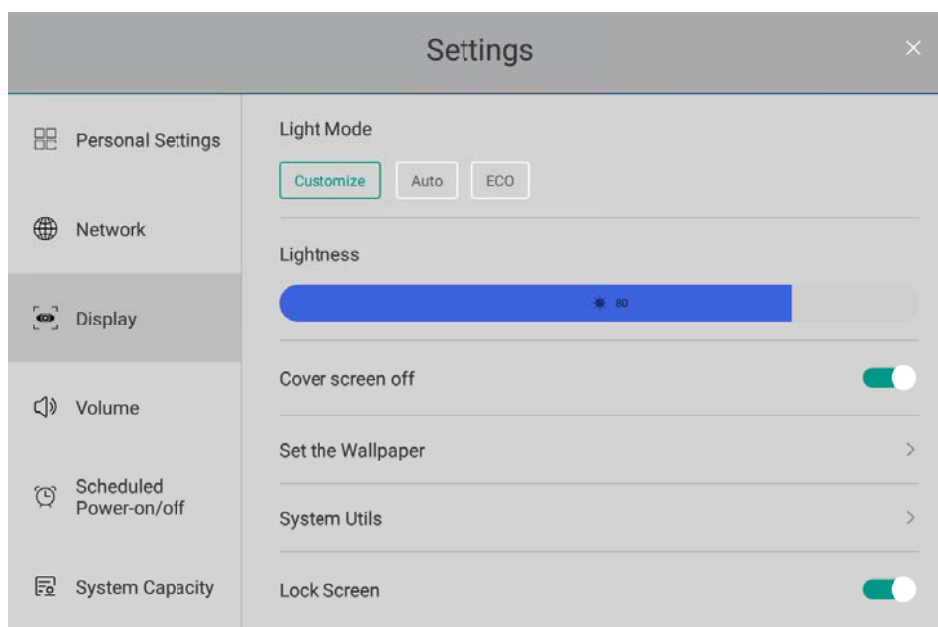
Settings

Personal Settings

Network

Display

Volume

Scheduled Power-on/off

System Capacity

Light Mode

Customize

Auto

ECO

Lightness

80

Cover screen off

Set the Wallpaper

System Utils

Lock Screen